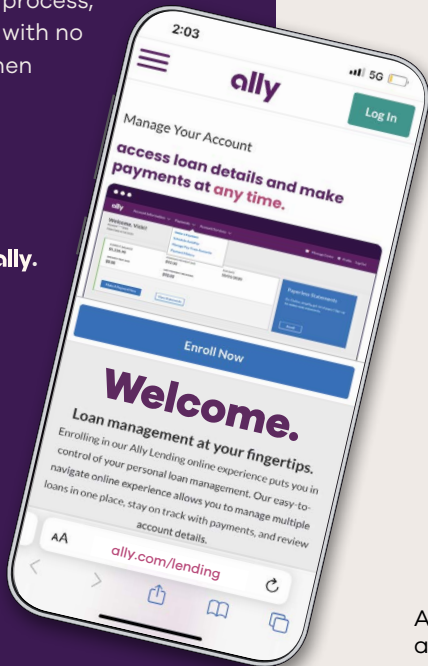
process, with no hen

ally.

2:03
5G
ally
Log In
Manage Your Account
access loan details and make payments at any time.
ally
Welcome, Vicki!
Paperless Statements
Enroll Now
Welcome.
Loan management at your fingertips.
Enrolling in our Ally Lending online experience puts you in control of your personal loan management. Our easy-to-navigate online experience allows you to manage multiple loans in one place, stay on track with payments, and review account details.
AA
ally.com/lending

A
a